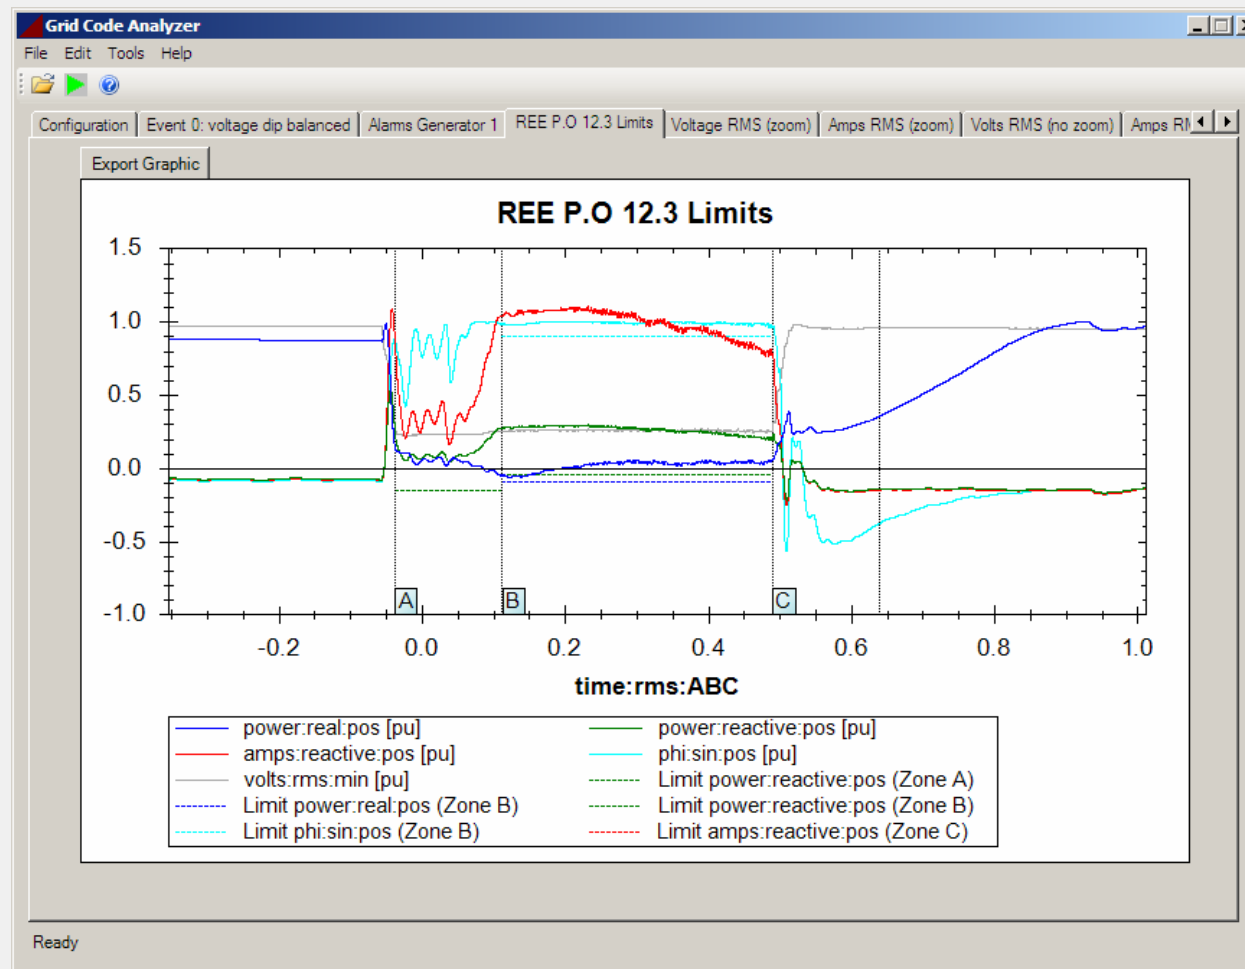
Grid Code Analyzer

File Edit Tools Help

Configuration | Event 0: voltage dip balanced | Alarms Generator 1 | REE P.O 12.3 Limits | Voltage RMS (zoom) | Amps RMS (zoom) | Volts RMS (no zoom) | Amps RI

Export Graphic

REE P.O 12.3 Limits

1.5
1.0
0.5
0.0
-0.5
-1.0

A B C

-0.2 0.0 0.2 0.4 0.6 0.8 1.0

time:rms:ABC

power:real:pos [pu]
amps:reactive:pos [pu]
volts:rms:min [pu]
Limit power:real:pos (Zone B)
Limit phi:sin:pos (Zone B)
power:reactive:pos [pu]
phi:sin:pos [pu]
Limit power:reactive:pos (Zone A)
Limit power:reactive:pos (Zone B)
Limit amps:reactive:pos (Zone C)

Ready